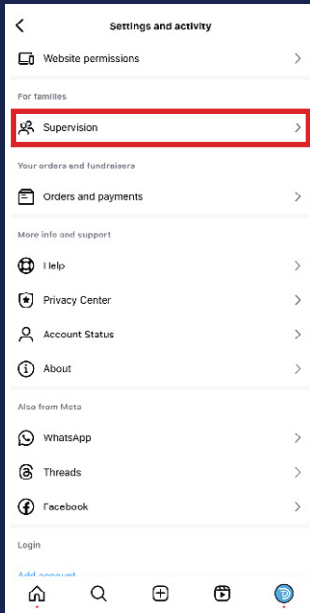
Settings and activity

Website permissions

For families

Supervision

Your orders and fundraisers

Orders and payments

More info and support

Help

Privacy Center

Account Status

About

Also from Meta

WhatsApp

Threads

Facebook

Login

Add account